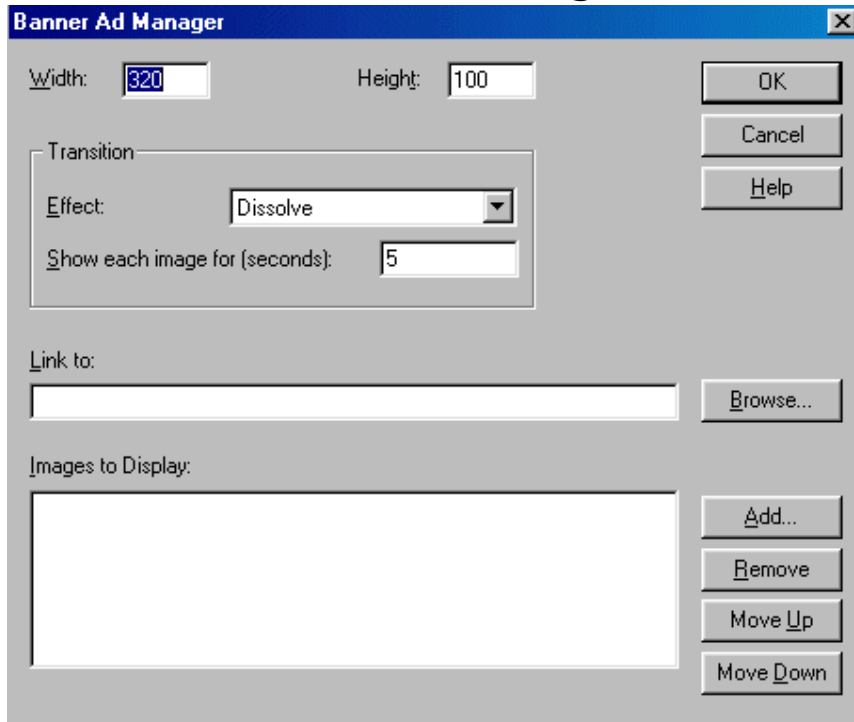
Banner Ad Manager

Width: 320

Height: 100

OK

Cancel

Help

Transition

Effect: Dissolve

Show each image for (seconds): 5

Link to:

Browse...

Images to Display:

Add...

Remove

Move Up

Move Down